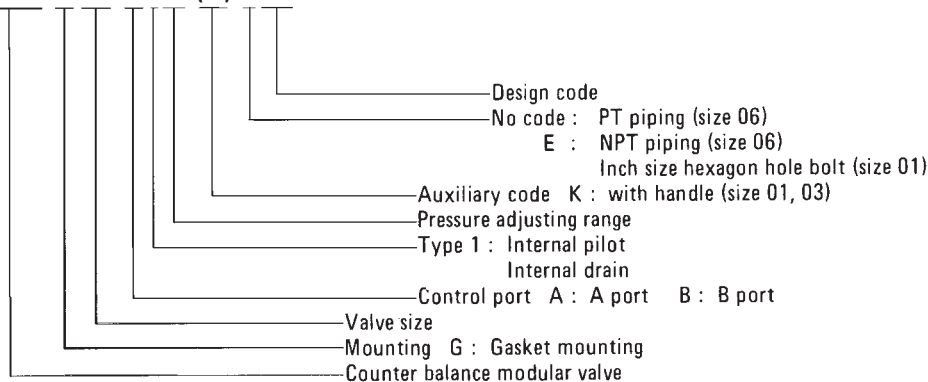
Design code
No code : PT piping (size 06)
E : NPT piping (size 06)
Inch size hexagon hole bolt (size 01)
Auxiliary code K : with handle (size 01, 03)
Pressure adjusting range
Type 1 : Internal pilot
Internal drain
Control port A : A port B : B port
Valve size
Mounting G : Gasket mounting
Counter balance modular valve